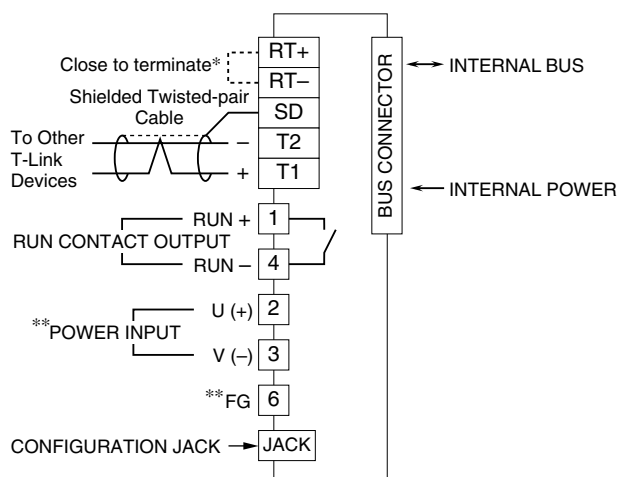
Close to terminate*
RT+
RT–
Shielded Twisted-pair Cable
SD
To Other T-Link Devices
–
T2
+
T1
BUS CONNECTOR
INTERNAL BUS
INTERNAL POWER
RUN +
1
RUN CONTACT OUTPUT
RUN –
4
U (+)
2
**POWER INPUT
V (–)
3
**FG
6
CONFIGURATION JACK
JACK